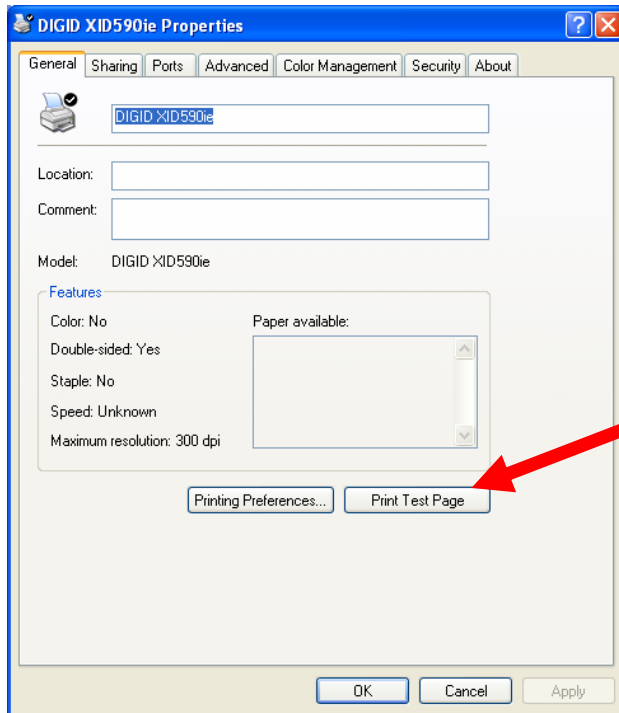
DIGID XID590ie Properties

General | Sharing | Ports | Advanced | Color Management | Security | About

DIGID XID590ie

Location:

Comment:

Model: DIGID XID590ie

Features

Color: No

Double-sided: Yes

Staple: No

Speed: Unknown

Maximum resolution: 300 dpi

Paper available:

Printing Preferences...

Print Test Page

OK

Cancel

Apply